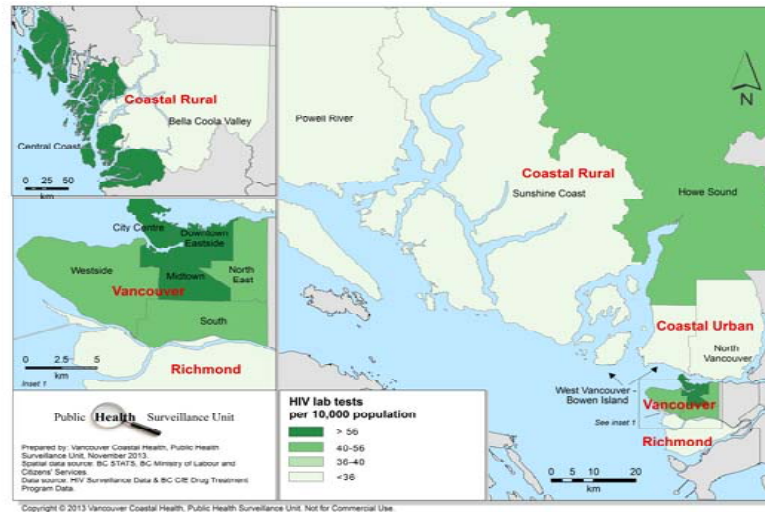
Coastal Rural
Bella Coola Valley
Central Coast
0 25 50
km

City Centre
Downtown Eastside
Westside
Midtown
North East
Vancouver
South
0 2.5 5
km
Richmond
Inset 1

Public Health Surveillance Unit

Prepared by: Vancouver Coastal Health, Public Health Surveillance Unit, November 2013.
Spatial data source: BC STATS, BC Ministry of Labour and Citizens' Services.
Data source: HIV Surveillance Data & BC CfE Drug Treatment Program Data.

HIV lab tests
per 10,000 population
> 56
40-56
36-40
<36

N
Powell River
Coastal Rural
Sunshine Coast
Howe Sound
Coastal Urban
North Vancouver
West Vancouver - Bowen Island
See inset 1
Vancouver
Richmond
0 5 10 20
km

Copyright © 2013 Vancouver Coastal Health, Public Health Surveillance Unit. Not for Commercial Use.